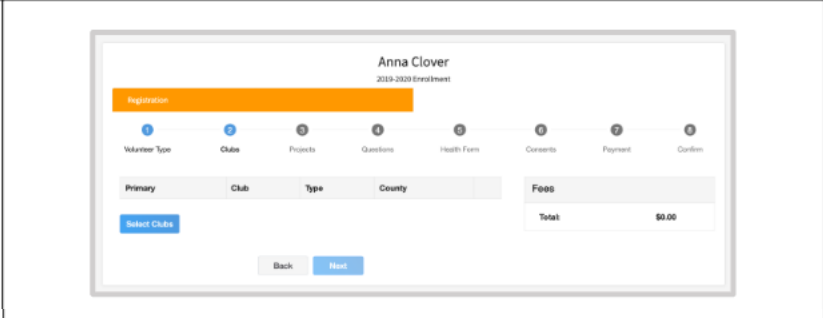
Anna Clover

2019-2020 Enrollment

Registration

1 Volunteer Type
2 Clubs
3 Projects
4 Questions
5 Health Form
6 Consents
7 Payment
8 Confirm

| Primary | Club | Type | County | |
|---|---|---|---|---|

Select Clubs

Fees

Total: $0.00

Back Next